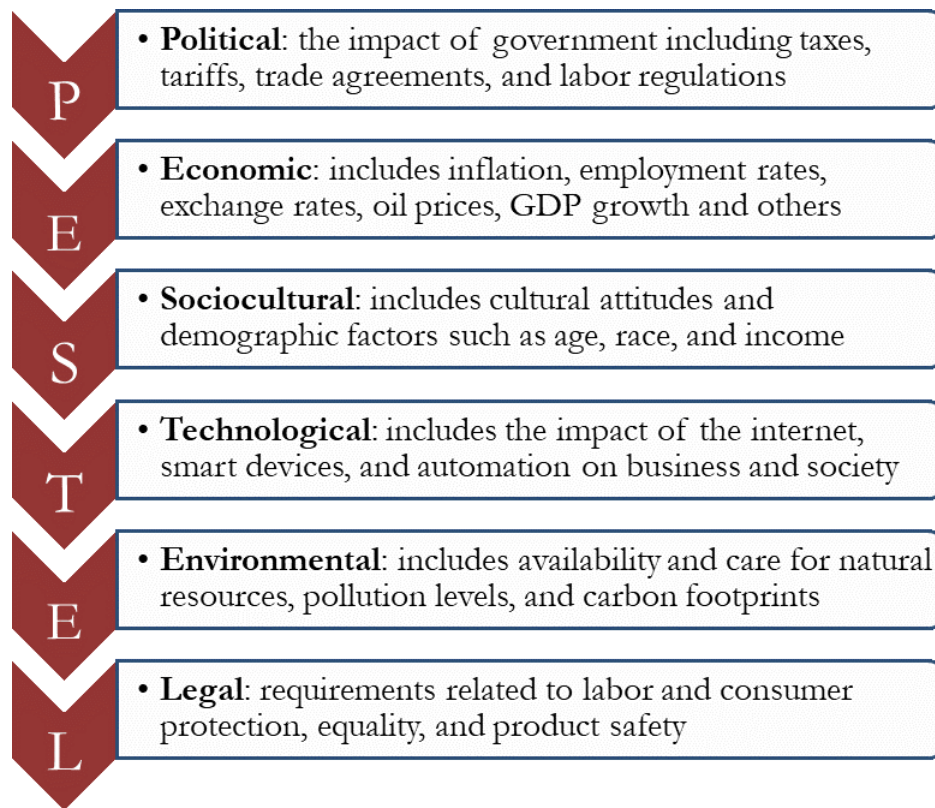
P

• **Political**: the impact of government including taxes, tariffs, trade agreements, and labor regulations

E

• **Economic**: includes inflation, employment rates, exchange rates, oil prices, GDP growth and others

S

• **Sociocultural**: includes cultural attitudes and demographic factors such as age, race, and income

T

• **Technological**: includes the impact of the internet, smart devices, and automation on business and society

E

• **Environmental**: includes availability and care for natural resources, pollution levels, and carbon footprints

L

• **Legal**: requirements related to labor and consumer protection, equality, and product safety